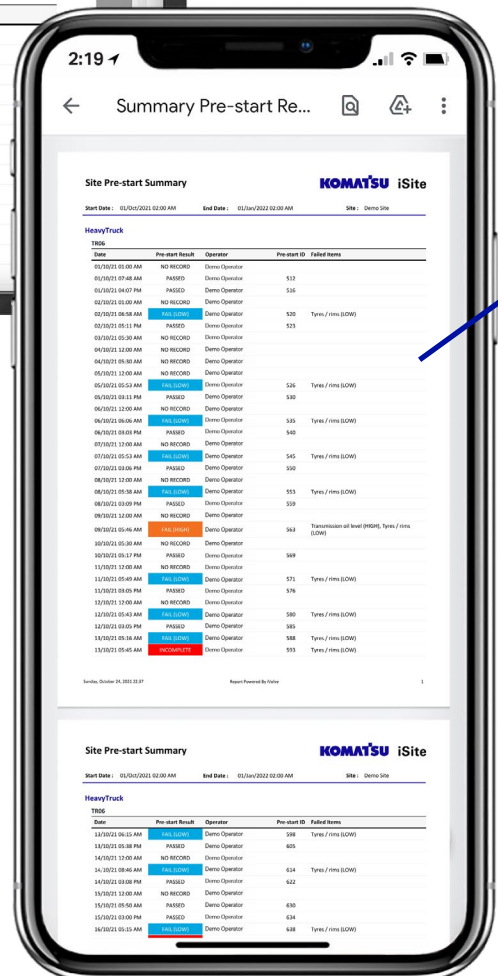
2:19

Summary Pre-start Re...

Site Pre-start Summary

KOMATSU iSite

Start Date : 01/Oct/2021 02:00 AM End Date : 01/Jan/2022 02:00 AM Site : Demo Site

HeavyTruck

TR06

| Date | Pre-start Result | Operator | Pre-start ID | Failed Items |
|---|---|---|---|---|
| 01/10/21 01:00 AM | NO RECORD | Demo Operator | | |
| 01/10/21 07:48 AM | PASSED | Demo Operator | 512 | |
| 01/10/21 04:07 PM | PASSED | Demo Operator | 516 | |
| 02/10/21 01:00 AM | NO RECORD | Demo Operator | | |
| 02/10/21 06:58 AM | FAIL (LOW) | Demo Operator | 520 | Tyres / rims (LOW) |
| 02/10/21 05:11 PM | PASSED | Demo Operator | 523 | |
| 03/10/21 05:30 AM | NO RECORD | Demo Operator | | |
| 04/10/21 12:00 AM | NO RECORD | Demo Operator | | |
| 04/10/21 05:30 AM | NO RECORD | Demo Operator | | |
| 05/10/21 12:00 AM | NO RECORD | Demo Operator | | |
| 05/10/21 05:53 AM | FAIL (LOW) | Demo Operator | 526 | Tyres / rims (LOW) |
| 05/10/21 03:11 PM | PASSED | Demo Operator | 530 | |
| 06/10/21 12:00 AM | NO RECORD | Demo Operator | | |
| 06/10/21 06:06 AM | FAIL (LOW) | Demo Operator | 535 | Tyres / rims (LOW) |
| 06/10/21 03:03 PM | PASSED | Demo Operator | 540 | |
| 07/10/21 12:00 AM | NO RECORD | Demo Operator | | |
| 07/10/21 05:53 AM | FAIL (LOW) | Demo Operator | 545 | Tyres / rims (LOW) |
| 07/10/21 03:06 PM | PASSED | Demo Operator | 550 | |
| 08/10/21 12:00 AM | NO RECORD | Demo Operator | | |
| 08/10/21 05:38 AM | FAIL (LOW) | Demo Operator | 553 | Tyres / rims (LOW) |
| 08/10/21 03:09 PM | PASSED | Demo Operator | 559 | |
| 09/10/21 12:00 AM | NO RECORD | Demo Operator | | |
| 09/10/21 05:46 AM | FAIL (HIGH) | Demo Operator | 563 | Transmission oil level (HIGH), Tyres / rims (LOW) |
| 10/10/21 05:30 AM | NO RECORD | Demo Operator | | |
| 10/10/21 05:17 PM | PASSED | Demo Operator | 569 | |
| 11/10/21 12:00 AM | NO RECORD | Demo Operator | | |
| 11/10/21 05:49 AM | FAIL (LOW) | Demo Operator | 571 | Tyres / rims (LOW) |
| 11/10/21 03:05 PM | PASSED | Demo Operator | 576 | |
| 12/10/21 12:00 AM | NO RECORD | Demo Operator | | |
| 12/10/21 05:43 AM | FAIL (LOW) | Demo Operator | 580 | Tyres / rims (LOW) |
| 12/10/21 03:05 PM | PASSED | Demo Operator | 585 | |
| 13/10/21 05:16 AM | FAIL (LOW) | Demo Operator | 588 | Tyres / rims (LOW) |
| 13/10/21 05:45 AM | INCOMPLETE | Demo Operator | 593 | Tyres / rims (LOW) |

Sunday, October 24, 2021 22:27 Report Powered By iValve 1

Site Pre-start Summary

KOMATSU iSite

Start Date : 01/Oct/2021 02:00 AM End Date : 01/Jan/2022 02:00 AM Site : Demo Site

HeavyTruck

TR06

| Date | Pre-start Result | Operator | Pre-start ID | Failed Items |
|---|---|---|---|---|
| 13/10/21 06:15 AM | FAIL (LOW) | Demo Operator | 598 | Tyres / rims (LOW) |
| 13/10/21 05:38 PM | PASSED | Demo Operator | 605 | |
| 14/10/21 12:00 AM | NO RECORD | Demo Operator | | |
| 14/10/21 08:46 AM | FAIL (LOW) | Demo Operator | 614 | Tyres / rims (LOW) |
| 14/10/21 03:08 PM | PASSED | Demo Operator | 622 | |
| 15/10/21 12:00 AM | NO RECORD | Demo Operator | | |
| 15/10/21 05:50 AM | PASSED | Demo Operator | 630 | |
| 15/10/21 03:00 PM | PASSED | Demo Operator | 634 | |
| 16/10/21 05:15 AM | FAIL (LOW) | Demo Operator | 638 | Tyres / rims (LOW) |